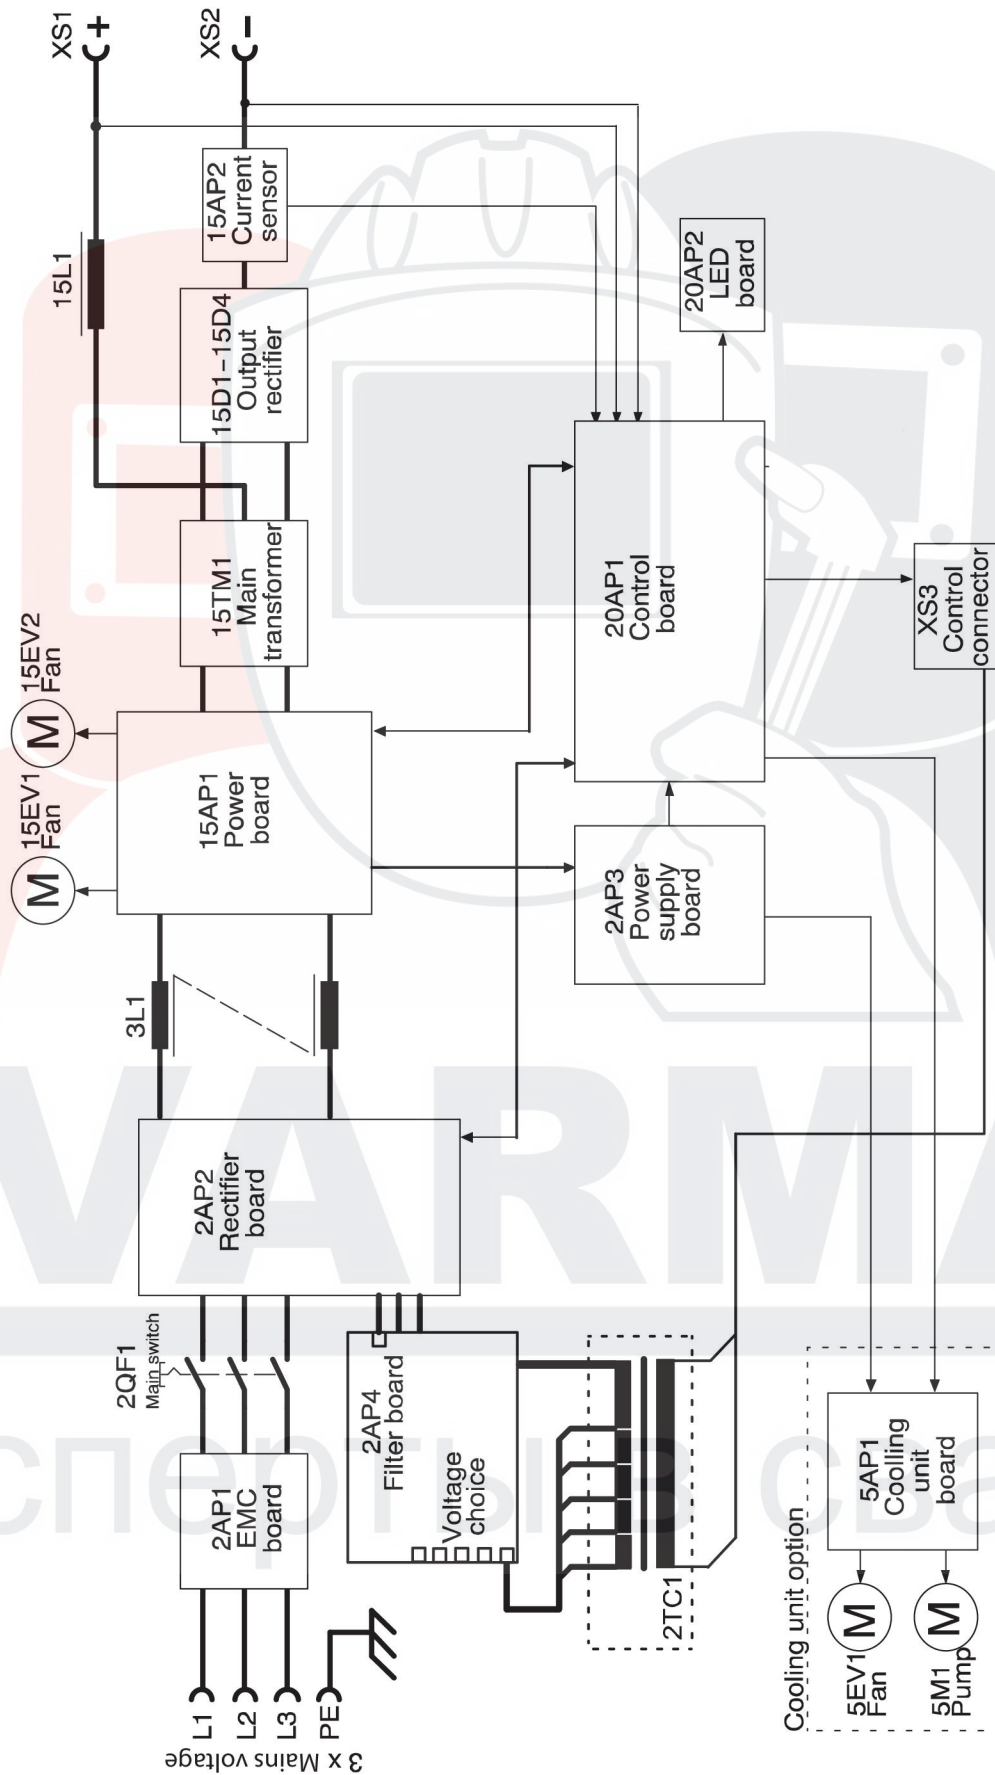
XS1 +
XS2 −
15L1
15AP2 Current sensor
20AP2 LED board
15D1–15D4 Output rectifier
15TM1 Main transformer
20AP1 Control board
XS3 Control connector
15EV2 Fan
M
15EV1 Fan
M
15AP1 Power board
2AP3 Power supply board
3L1
2AP2 Rectifier board
2QF1
Main switch
2AP1 EMC board
2AP4 Filter board
Voltage choice
2TC1
5AP1 Coolling unit board
Cooling unit option
M
5EV1 Fan
M
5M1 Pump
L1
L2
L3
PE
3 x Mains voltage